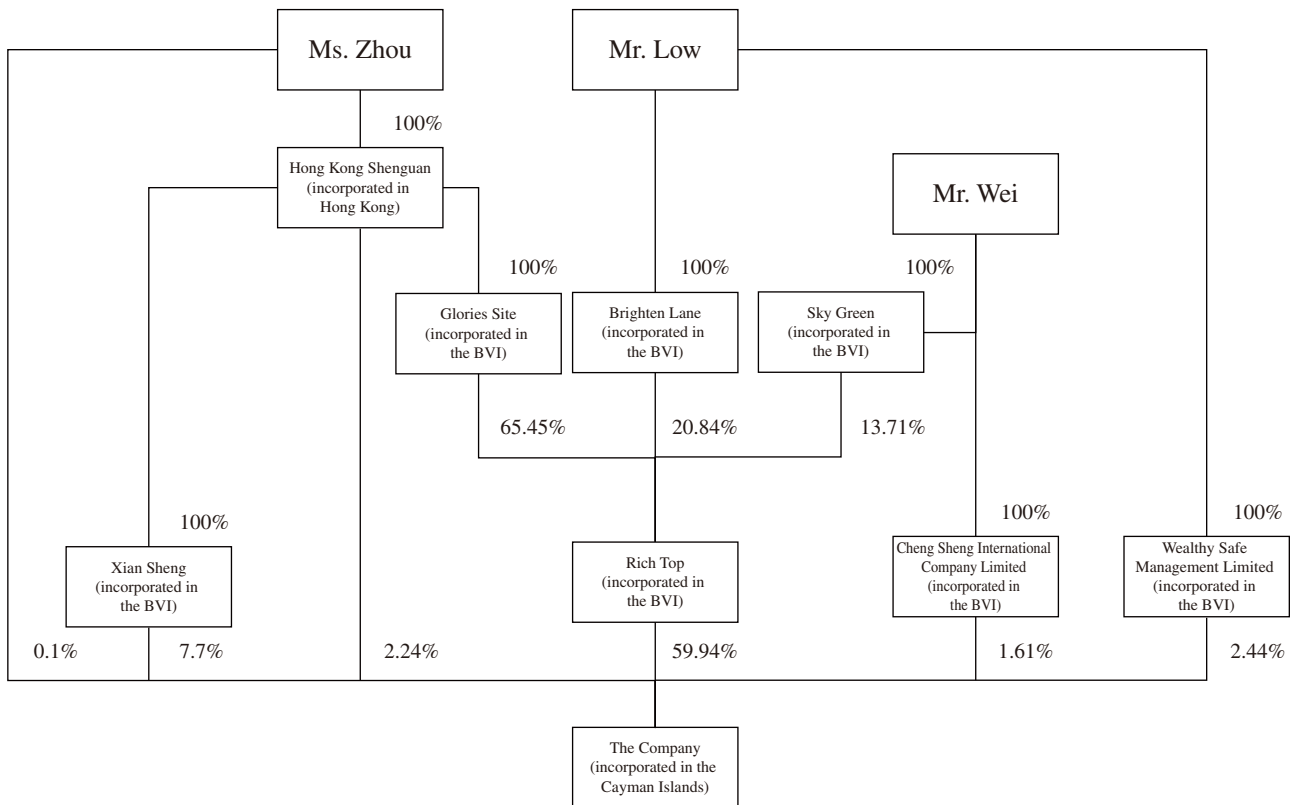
Ms. Zhou

Mr. Low

100%

Hong Kong Shenguan (incorporated in Hong Kong)

Mr. Wei

100%

100%

100%

Glories Site (incorporated in the BVI)

Brighten Lane (incorporated in the BVI)

Sky Green (incorporated in the BVI)

65.45%

20.84%

13.71%

100%

100%

100%

Xian Sheng (incorporated in the BVI)

Rich Top (incorporated in the BVI)

Cheng Sheng International Company Limited (incorporated in the BVI)

Wealthy Safe Management Limited (incorporated in the BVI)

0.1%

7.7%

2.24%

59.94%

1.61%

2.44%

The Company (incorporated in the Cayman Islands)